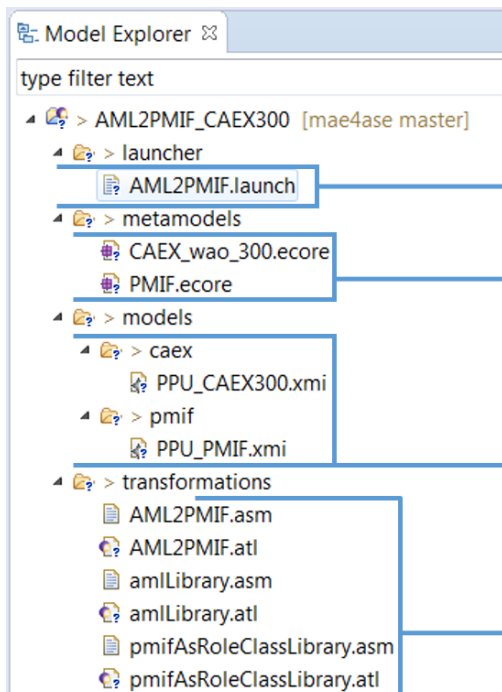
Model Explorer

type filter text

> AML2PMIF_CAEX300 [mae4ase master]

> launcher

AML2PMIF.launch

> metamodels

CAEX_wao_300.ecore

PMIF.ecore

> models

> caex

PPU_CAEX300.xmi

> pmif

PPU_PMIF.xmi

> transformations

AML2PMIF.asm

AML2PMIF.atl

amlLibrary.asm

amlLibrary.atl

pmifAsRoleClassLibrary.asm

pmifAsRoleClassLibrary.atl